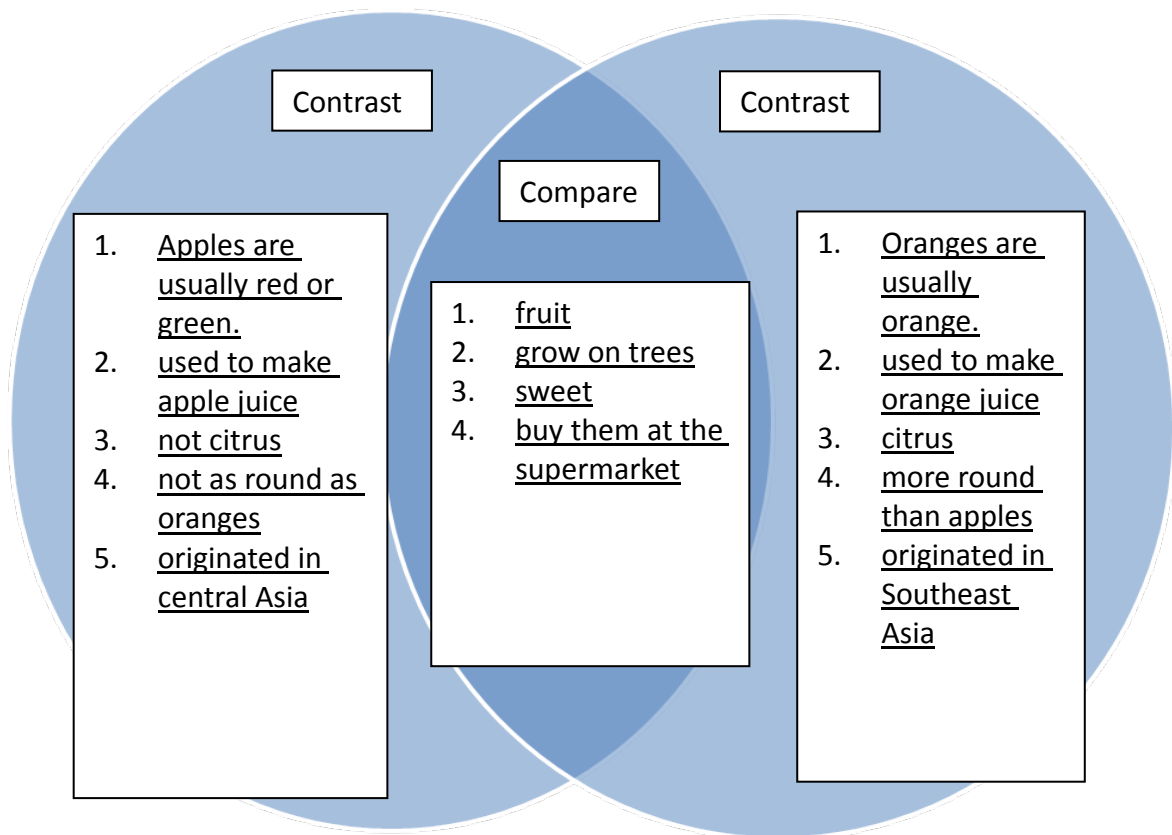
Contrast

Compare

Contrast

1. Apples are usually red or green.
2. used to make apple juice
3. not citrus
4. not as round as oranges
5. originated in central Asia

1. fruit
2. grow on trees
3. sweet
4. buy them at the supermarket

1. Oranges are usually orange.
2. used to make orange juice
3. citrus
4. more round than apples
5. originated in Southeast Asia